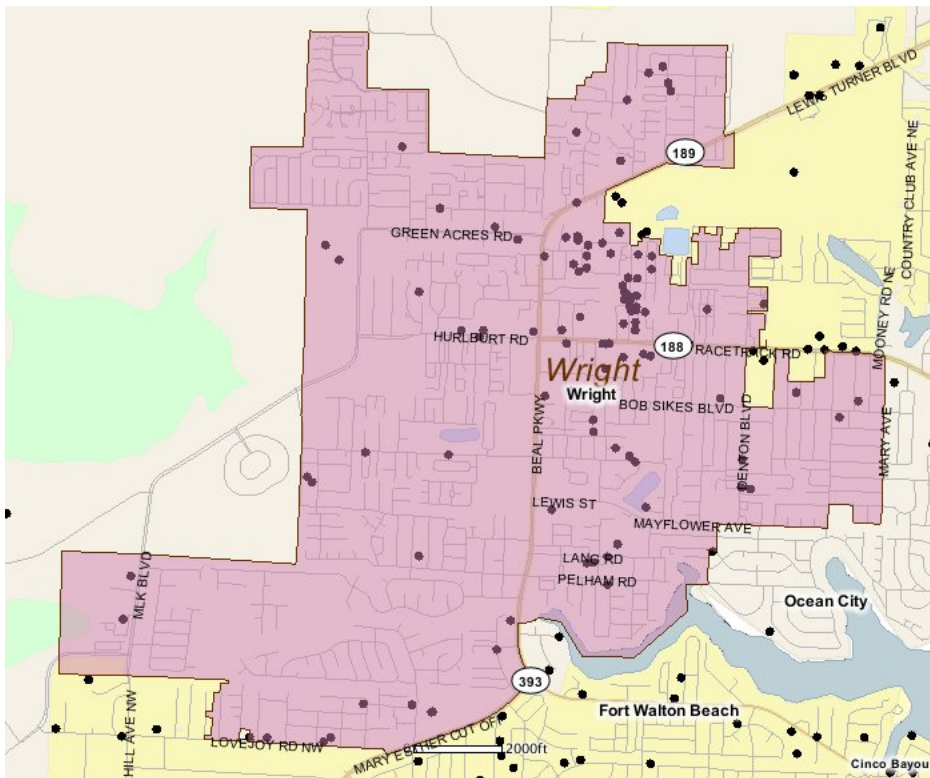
LEWIS TURNER BLVD
189
COUNTRY CLUB AVE NE
GREEN ACRES RD
MOONEY RD NE
HURLBURT RD
188
RACETRACK RD
Wright
Wright
BOB SIKES BLVD
BEAL PKWY
DENTON BLVD
MARY AVE
LEWIS ST
MAYFLOWER AVE
LANG RD
PELHAM RD
MLK BLVD
Ocean City
393
Fort Walton Beach
HILL AVE NW
LOVEJOY RD NW
MARY ESTHER CUT OFF
2000ft
Cinco Bayou